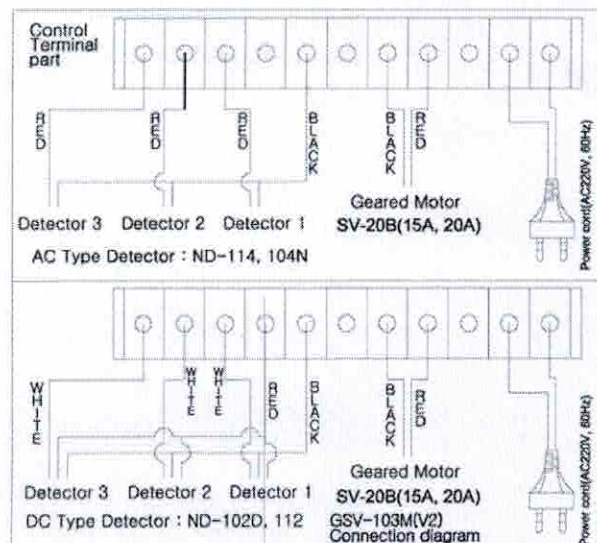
Control Terminal part

RED RED RED BLACK BLACK RED

Geared Motor
SV-20B(15A, 20A)

Detector 3 Detector 2 Detector 1

AC Type Detector : ND-114, 104N

Power cord(AC220V, 60Hz)

WHITE WHITE WHITE RED BLACK BLACK RED

Geared Motor
SV-20B(15A, 20A)

Detector 3 Detector 2 Detector 1

DC Type Detector : ND-102D, 112

GSV-103M(V2)
Connection diagram

Power cord(AC220V, 60Hz)